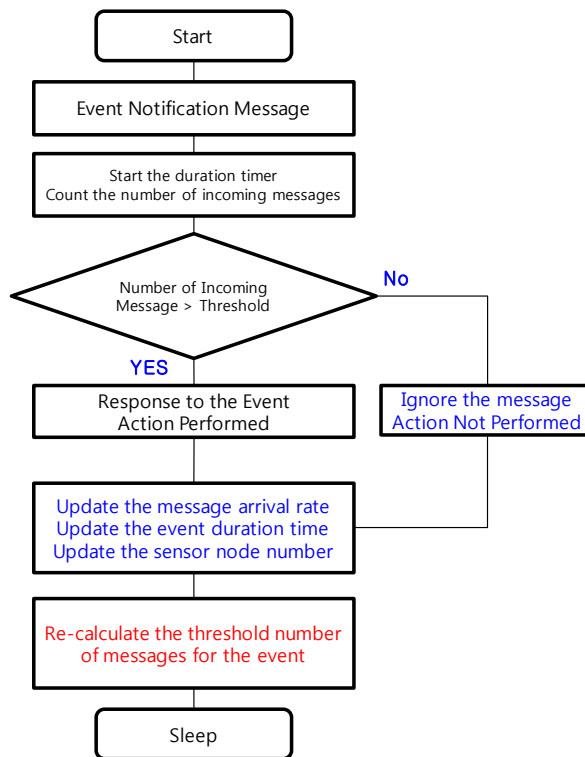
Start

Event Notification Message

Start the duration timer
Count the number of incoming messages

Number of Incoming Message > Threshold

No

YES

Response to the Event
Action Performed

Ignore the message
Action Not Performed

Update the message arrival rate
Update the event duration time
Update the sensor node number

Re-calculate the threshold number of messages for the event

Sleep